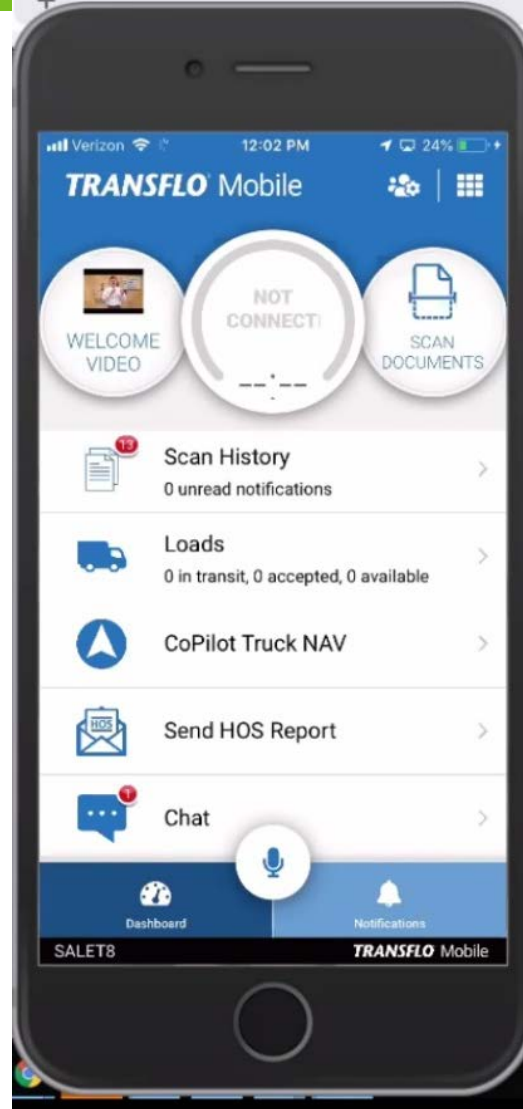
Verizon 12:02 PM 24%

TRANSFLO Mobile

WELCOME VIDEO

NOT CONNECT

--:--

SCAN DOCUMENTS

13
Scan History
0 unread notifications

Loads
0 in transit, 0 accepted, 0 available

CoPilot Truck NAV

HOS
Send HOS Report

1
Chat

Dashboard

Notifications

SALET8

TRANSFLO Mobile